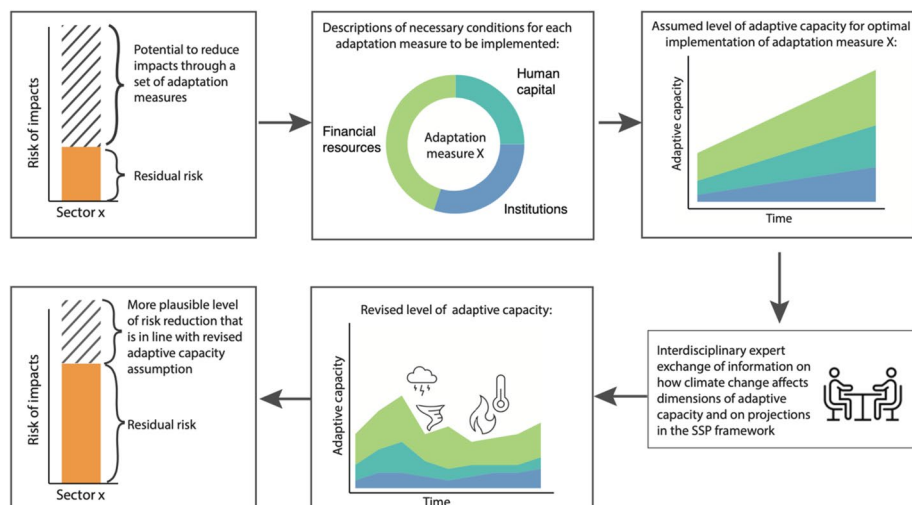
Risk of impacts

Potential to reduce impacts through a set of adaptation measures

Residual risk

Sector x

Descriptions of necessary conditions for each adaptation measure to be implemented:

Human capital

Financial resources

Adaptation measure X

Institutions

Assumed level of adaptive capacity for optimal implementation of adaptation measure X:

Adaptive capacity

Time

Interdisciplinary expert exchange of information on how climate change affects dimensions of adaptive capacity and on projections in the SSP framework

Revised level of adaptive capacity:

Adaptive capacity

Time

Risk of impacts

More plausible level of risk reduction that is in line with revised adaptive capacity assumption

Residual risk

Sector x